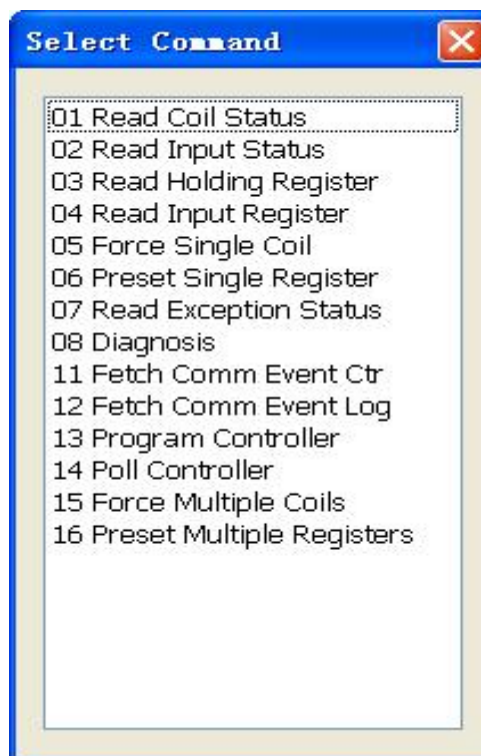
Select Command

01 Read Coil Status
02 Read Input Status
03 Read Holding Register
04 Read Input Register
05 Force Single Coil
06 Preset Single Register
07 Read Exception Status
08 Diagnosis
11 Fetch Comm Event Ctr
12 Fetch Comm Event Log
13 Program Controller
14 Poll Controller
15 Force Multiple Coils
16 Preset Multiple Registers